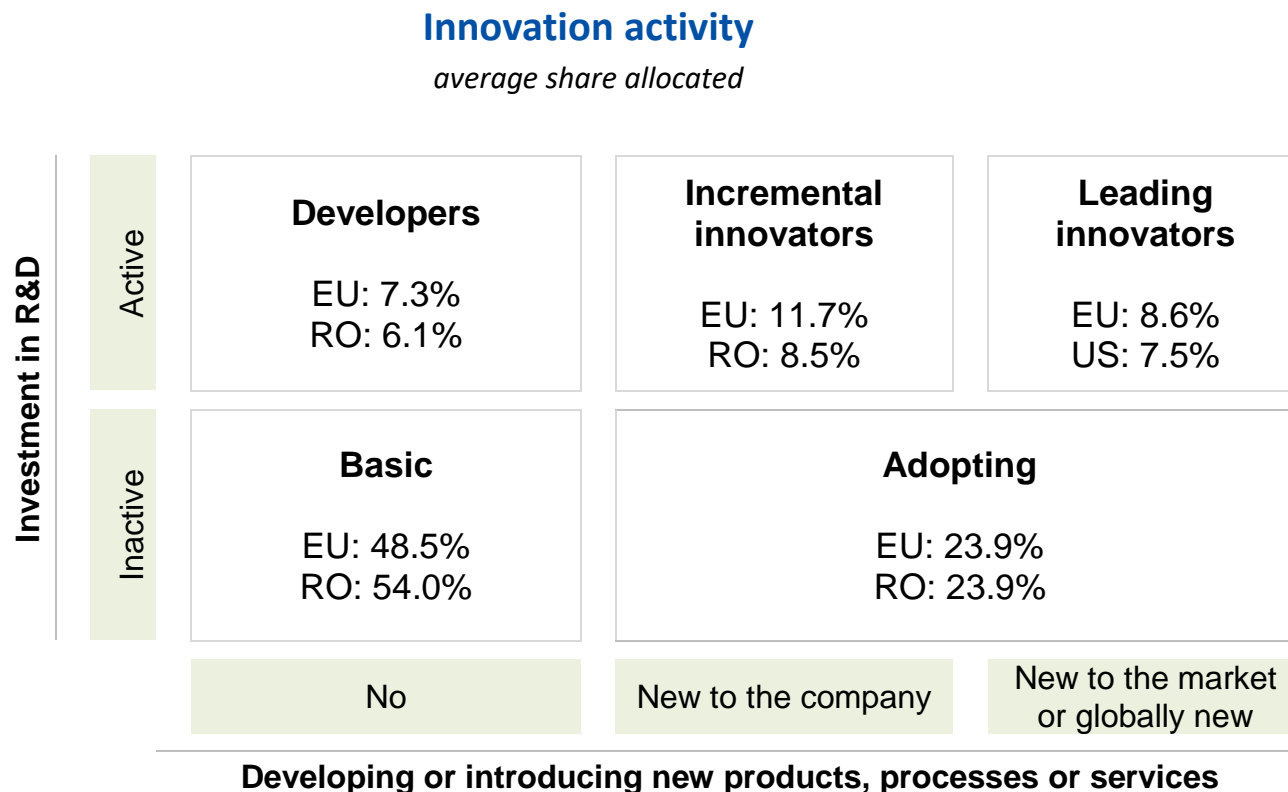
Innovation activity

average share allocated

Investment in R&D

Active

Inactive

Developers

EU: 7.3%
RO: 6.1%

Incremental innovators

EU: 11.7%
RO: 8.5%

Leading innovators

EU: 8.6%
US: 7.5%

Basic

EU: 48.5%
RO: 54.0%

Adopting

EU: 23.9%
RO: 23.9%

No

New to the company

New to the market or globally new

Developing or introducing new products, processes or services